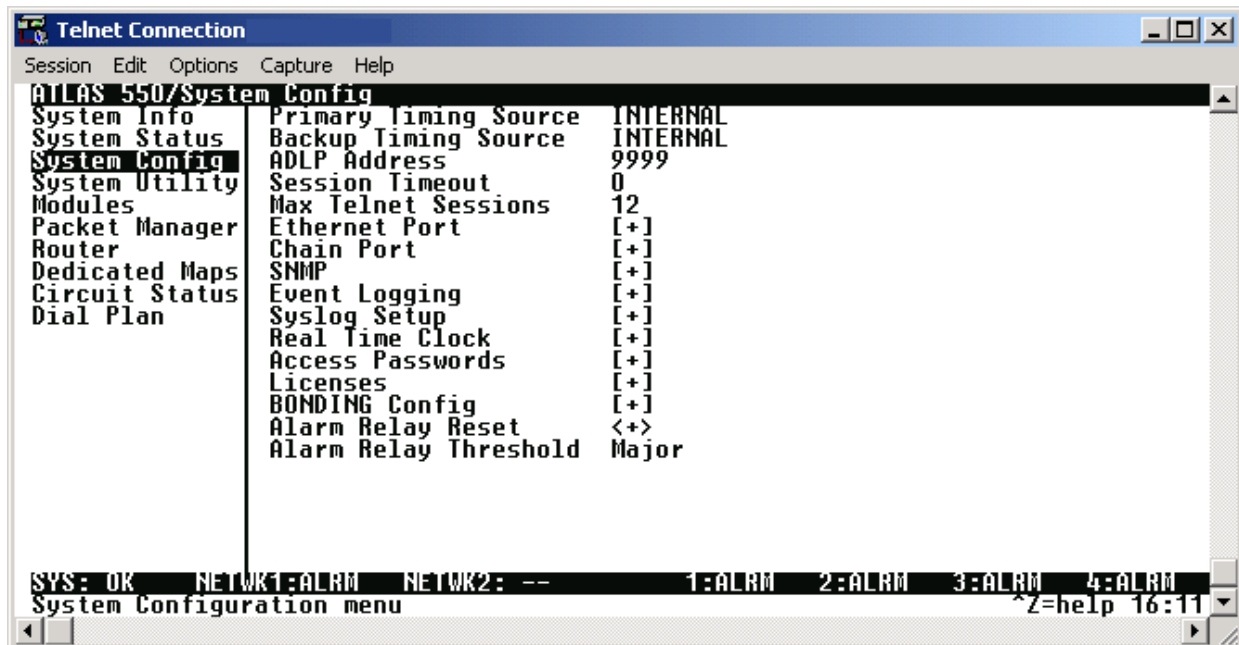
Telnet Connection

Session Edit Options Capture Help

ATLAS 550/System Config

| | | |
|---|---|---|
| System Info | Primary Timing Source | INTERNAL |
| System Status | Backup Timing Source | INTERNAL |
| System Config | ADLP Address | 9999 |
| System Utility | Session Timeout | 0 |
| Modules | Max Telnet Sessions | 12 |
| Packet Manager | Ethernet Port | [+] |
| Router | Chain Port | [+] |
| Dedicated Maps | SNMP | [+] |
| Circuit Status | Event Logging | [+] |
| Dial Plan | Syslog Setup | [+] |
| | Real Time Clock | [+] |
| | Access Passwords | [+] |
| | Licenses | [+] |
| | BONDING Config | [+] |
| | Alarm Relay Reset | <+> |
| | Alarm Relay Threshold | Major |

SYS: OK NETWK1:ALRM NETWK2: -- 1:ALRM 2:ALRM 3:ALRM 4:ALRM
System Configuration menu ^Z=help 16:11